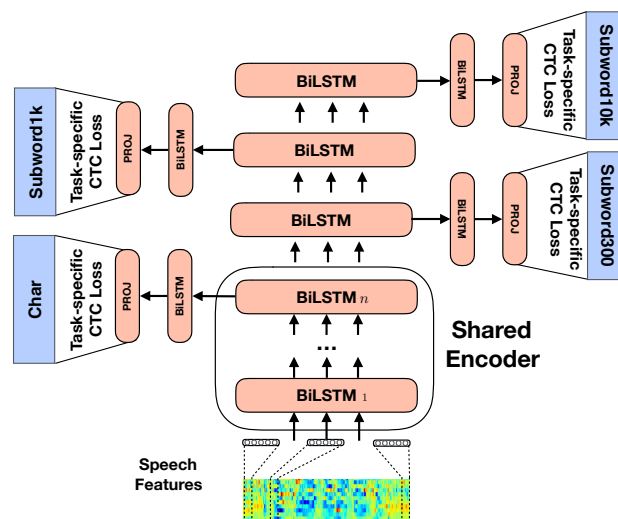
Subword10k

Task-specific CTC Loss

PROJ

BiLSTM

BiLSTM

Subword1k

Task-specific CTC Loss

PROJ

BiLSTM

BiLSTM

BiLSTM

BiLSTM

PROJ

Task-specific CTC Loss

Subword300

Char

Task-specific CTC Loss

PROJ

BiLSTM

BiLSTM $n$

...

BiLSTM $_1$

Shared Encoder

Speech Features